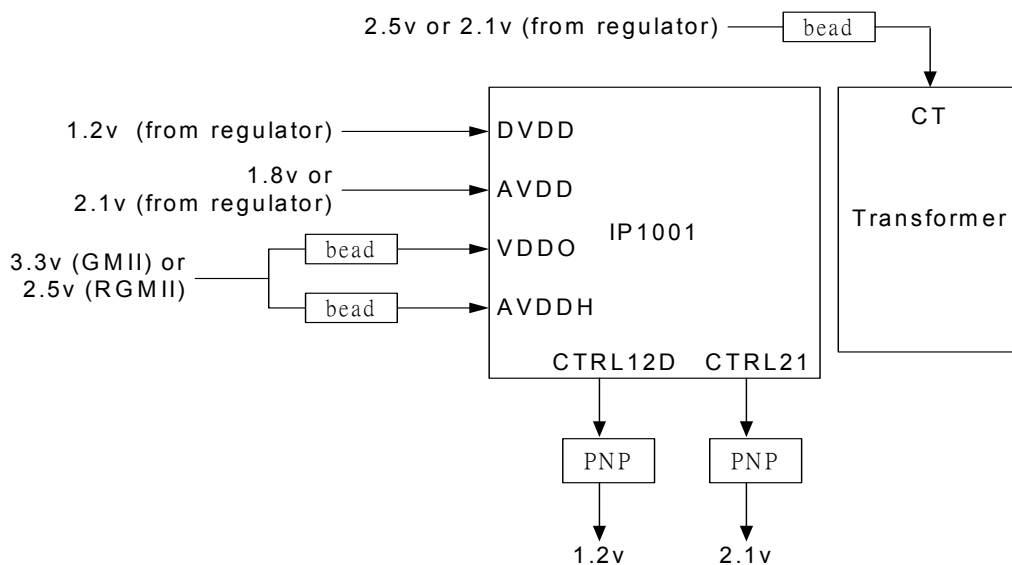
2.5v or 2.1v (from regulator)

bead

CT

Transformer

1.2v (from regulator)

DVDD

1.8v or 2.1v (from regulator)

AVDD

IP1001

3.3v (GMII) or 2.5v (RGMII)

bead

VDDO

bead

AVDDH

CTRL12D

CTRL21

PNP

PNP

1.2v

2.1v